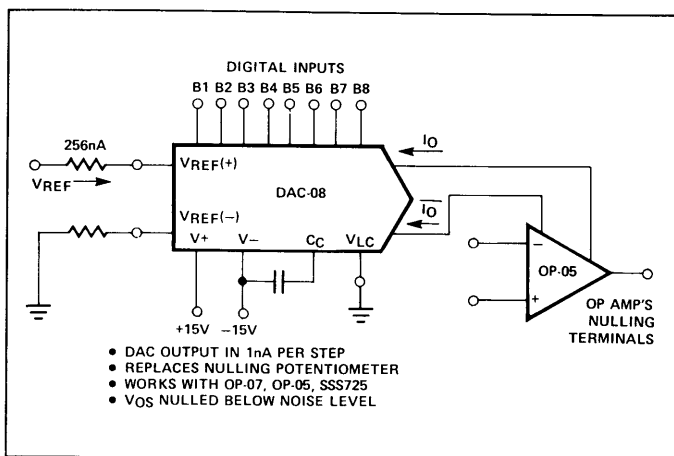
DIGITAL INPUTS

B1 B2 B3 B4 B5 B6 B7 B8

256nA

$V_{REF}$

$V_{REF}(+)$

DAC-08

$I_O$

$\overline{I_O}$

$V_{REF}(-)$

V+ V− $C_C$ $V_{LC}$

OP-05

+15V −15V

OP AMP'S NULLING TERMINALS

• DAC OUTPUT IN 1nA PER STEP
• REPLACES NULLING POTENTIOMETER
• WORKS WITH OP-07, OP-05, SSS725
• $V_{OS}$ NULLED BELOW NOISE LEVEL